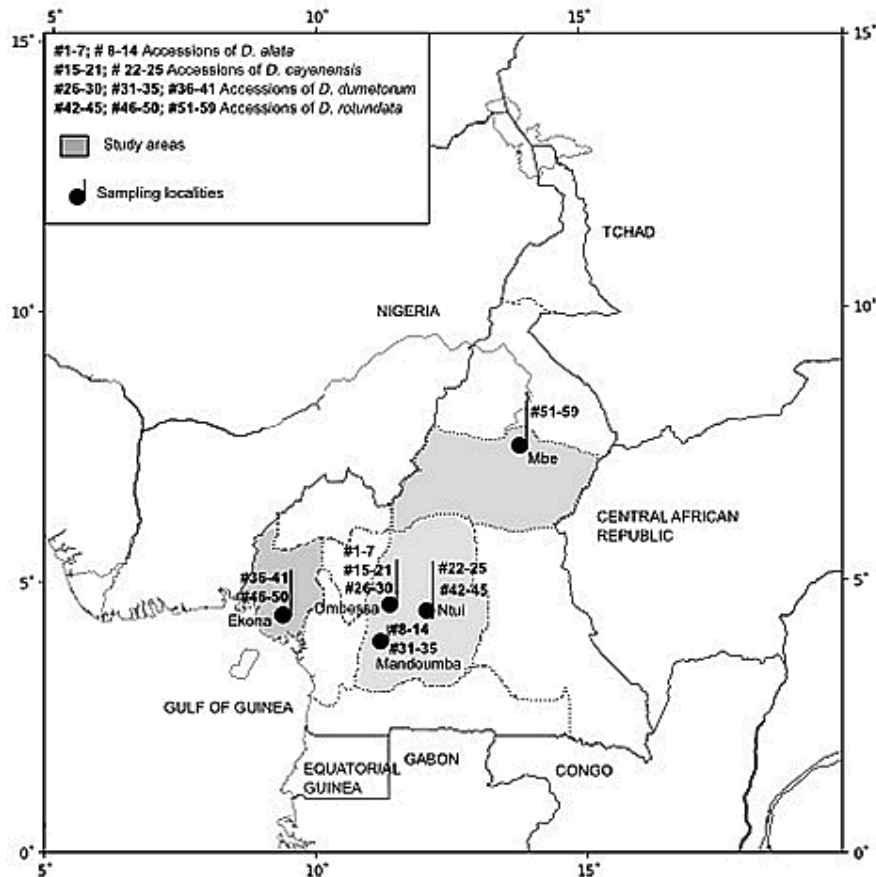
5°
10°
15°
15°
15°
#1-7; # 8-14 Accessions of D. alata
#15-21; # 22-25 Accessions of D. cayenensis
#26-30; #31-35; #36-41 Accessions of D. dumetorum
#42-45; #46-50; #51-59 Accessions of D. rotundata
Study areas
Sampling localities
TCHAD
NIGERIA
10°
10°
#51-59
Mbe
CENTRAL AFRICAN REPUBLIC
#1-7
#15-21
#26-30
#22-25
#42-45
#36-41
#46-50
5°
5°
Ekona
Ombessa
Ntui
#8-14
#31-35
Mandoumba
GULF OF GUINEA
GABON
CONGO
EQUATORIAL GUINEA
0°
0°
5°
10°
15°